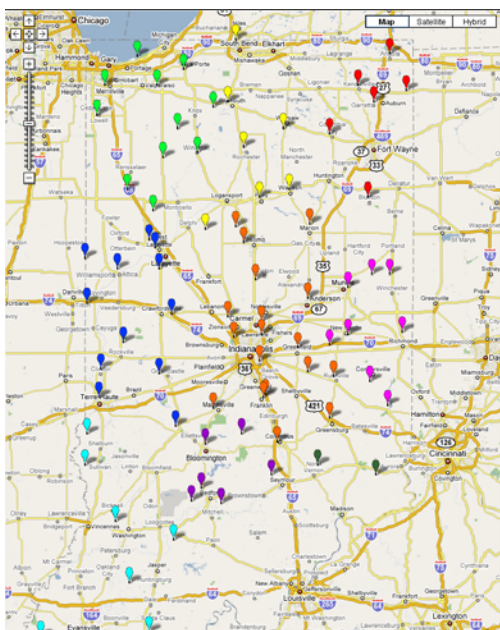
Map Satellite Hybrid

Chicago
South Bend
Elkhart
Mishawaka
Goshen
La Porte
Gary
Hammond
Merrillville
Valparaiso
Plymouth
Warsaw
Auburn
Fort Wayne
Huntington
Logansport
Kokomo
Marion
Lafayette
Muncie
Anderson
Danville
Crawfordsville
Noblesville
Carmel
Indianapolis
Richmond
Terre Haute
Plainfield
Greenwood
Martinsville
Columbus
Bloomington
Greensburg
Hamilton
Cincinnati
Seymour
Vincennes
Washington
Jasper
Evansville
New Albany
Louisville
Lexington
Kankakee
Champaign
Urbana
Mattoon
Effingham
Greenville
Dayton
Decatur
Lima
Defiance
Lawrenceburg
Madison
Scottsburg
Shelbyville
Frankfort